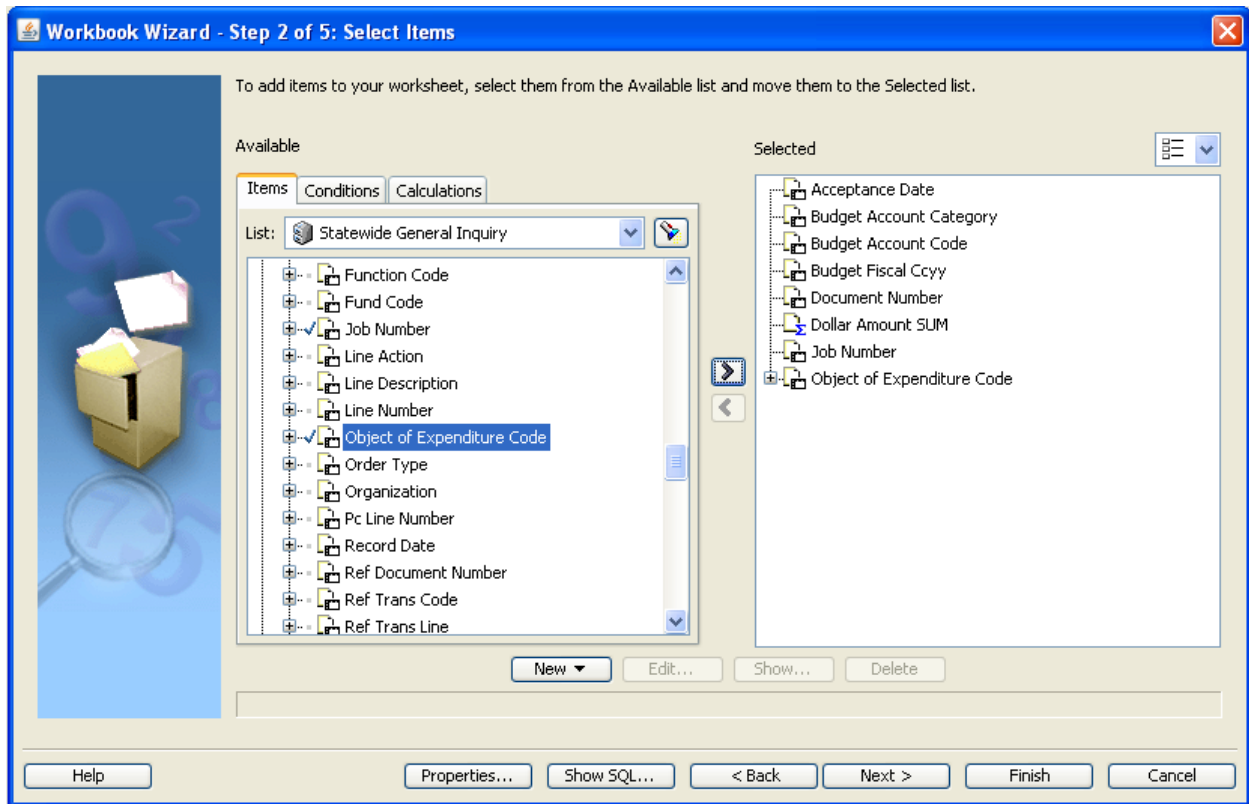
Workbook Wizard - Step 2 of 5: Select Items

To add items to your worksheet, select them from the Available list and move them to the Selected list.

Available

Items | Conditions | Calculations

List: Statewide General Inquiry

Function Code
Fund Code
Job Number
Line Action
Line Description
Line Number
Object of Expenditure Code
Order Type
Organization
Pc Line Number
Record Date
Ref Document Number
Ref Trans Code
Ref Trans Line

Selected

Acceptance Date
Budget Account Category
Budget Account Code
Budget Fiscal Ccyy
Document Number
Dollar Amount SUM
Job Number
Object of Expenditure Code

New ▾ | Edit... | Show... | Delete

Help | Properties... | Show SQL... | < Back | Next > | Finish | Cancel